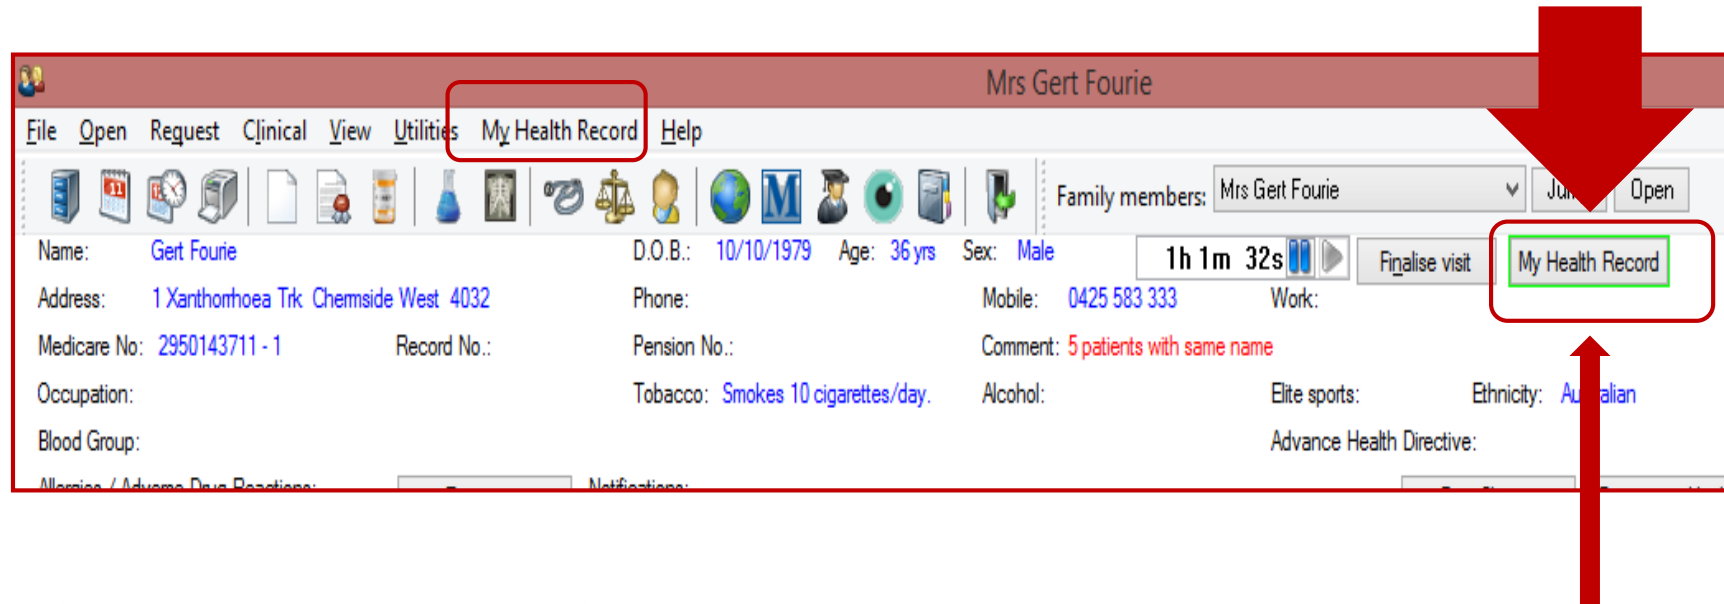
Mrs Gert Fourie

File Open Request Clinical View Utilities My Health Record Help

Family members: Mrs Gert Fourie Ju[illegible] Open

Name: Gert Fourie D.O.B.: 10/10/1979 Age: 36 yrs Sex: Male 1h 1m 32s Finalise visit My Health Record

Address: 1 Xanthorrhoea Trk Chermside West 4032 Phone: Mobile: 0425 583 333 Work:

Medicare No: 2950143711 - 1 Record No.: Pension No.: Comment: 5 patients with same name

Occupation: Tobacco: Smokes 10 cigarettes/day. Alcohol: Elite sports: Ethnicity: Au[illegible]alian

Blood Group: Advance Health Directive:

Allergies / Adverse Drug Reactions: Notifications: